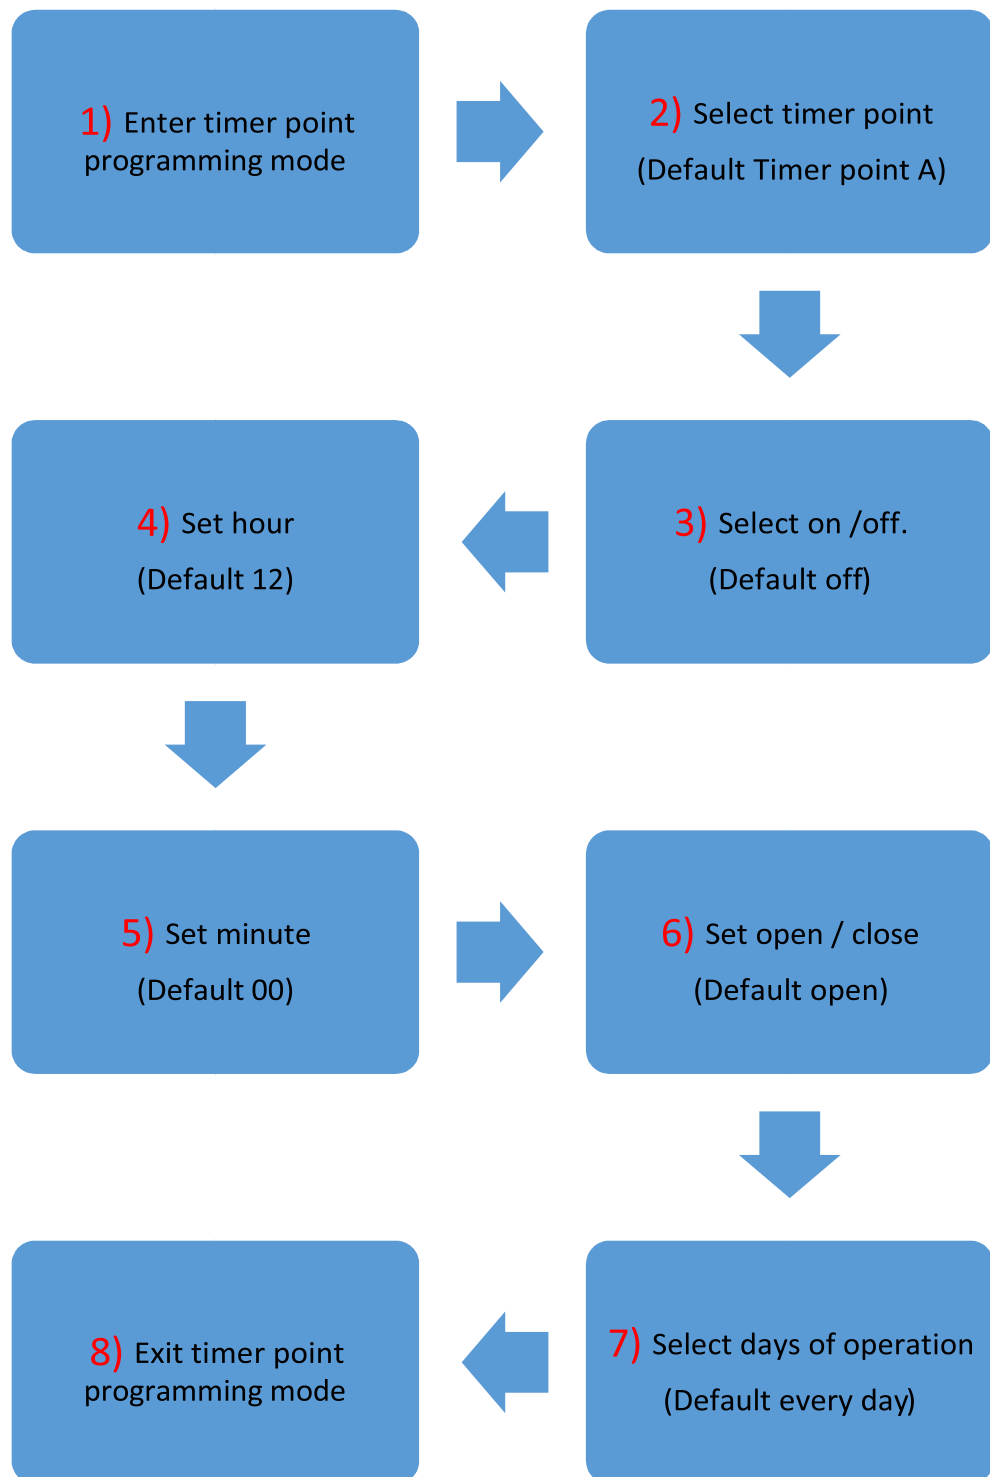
1) Enter timer point programming mode

2) Select timer point
(Default Timer point A)

3) Select on /off.
(Default off)

4) Set hour
(Default 12)

5) Set minute
(Default 00)

6) Set open / close
(Default open)

7) Select days of operation
(Default every day)

8) Exit timer point programming mode